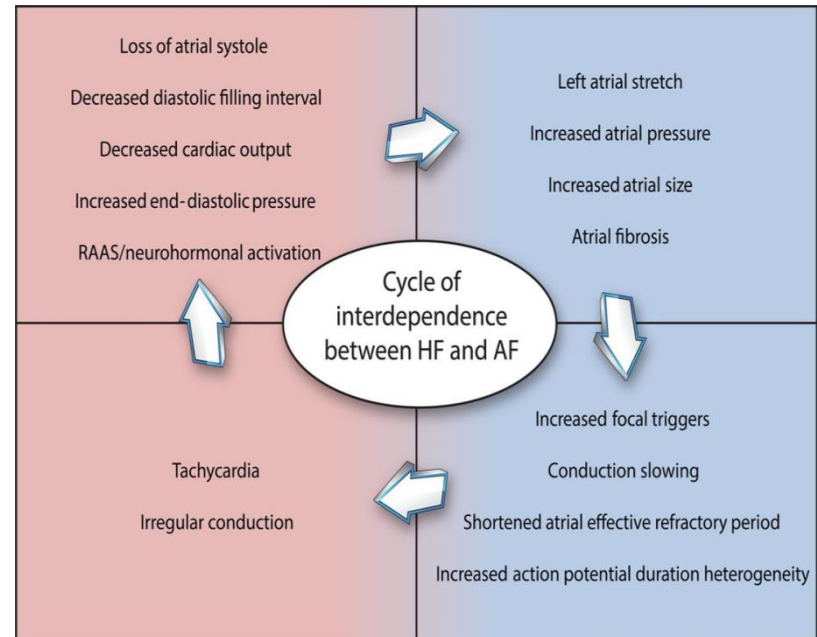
Loss of atrial systole

Decreased diastolic filling interval

Decreased cardiac output

Increased end-diastolic pressure

RAAS/neurohormonal activation

Left atrial stretch

Increased atrial pressure

Increased atrial size

Atrial fibrosis

Cycle of interdependence between HF and AF

Tachycardia

Irregular conduction

Increased focal triggers

Conduction slowing

Shortened atrial effective refractory period

Increased action potential duration heterogeneity